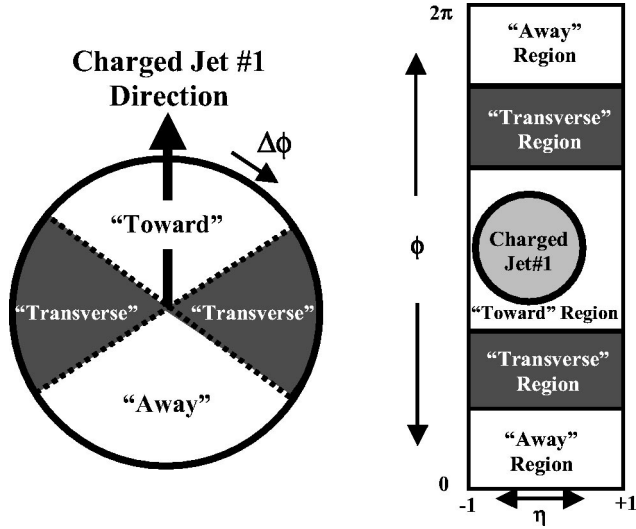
Charged Jet #1 Direction

$\Delta\phi$

“Toward”

“Transverse”

“Transverse”

“Away”

$2\pi$

“Away” Region

“Transverse” Region

$\phi$

Charged Jet#1

“Toward” Region

“Transverse” Region

“Away” Region

0

-1

$\eta$

+1